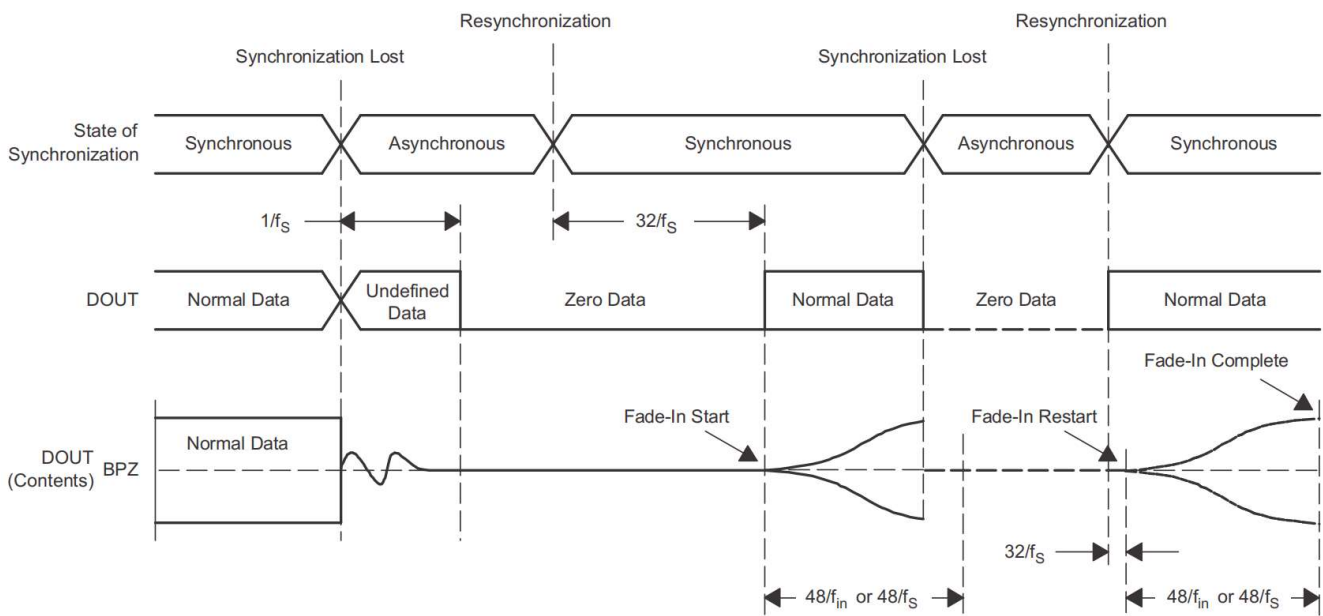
Resynchronization

Resynchronization

Synchronization Lost

Synchronization Lost

State of Synchronization

Synchronous

Asynchronous

Synchronous

Asynchronous

Synchronous

$1/f_S$

$32/f_S$

DOUT

Normal Data

Undefined Data

Zero Data

Normal Data

Zero Data

Normal Data

Fade-In Complete

Fade-In Start

Fade-In Restart

Normal Data

DOUT (Contents)

BPZ

$32/f_S$

$48/f_{in}$ or $48/f_S$

$48/f_{in}$ or $48/f_S$